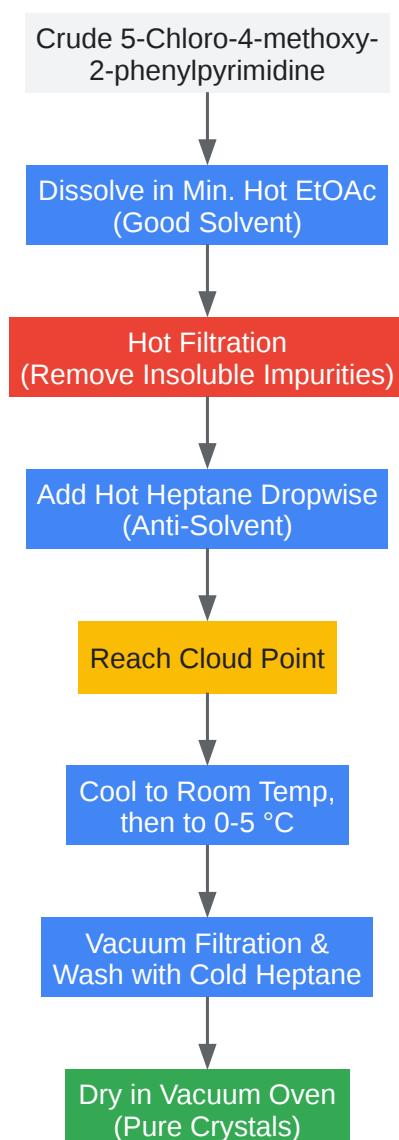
Crude 5-Chloro-4-methoxy-2-phenylpyrimidine

Dissolve in Min. Hot EtOAc (Good Solvent)

Hot Filtration (Remove Insoluble Impurities)

Add Hot Heptane Dropwise (Anti-Solvent)

Reach Cloud Point

Cool to Room Temp, then to 0-5 °C

Vacuum Filtration & Wash with Cold Heptane

Dry in Vacuum Oven (Pure Crystals)